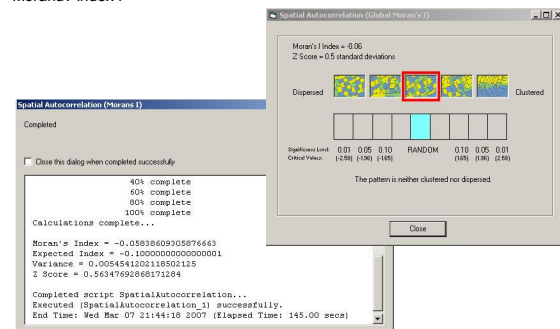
Morans Index

Spatial Autocorrelation (Global Moran's I)

Moran's I Index = -0.06
Z Score = 0.5 standard deviations

Dispersed

Clustered

| Significance Level: | 0.01 | 0.05 | 0.10 | RANDOM | 0.10 | 0.05 | 0.01 |
|---|---|---|---|---|---|---|---|
| Critical Value: | (-2.58) | (-1.96) | (-1.65) | | (1.65) | (1.96) | (2.58) |

The pattern is neither clustered nor dispersed.

Close

Spatial Autocorrelation (Morans I)

Completed

Close this dialog when completed successfully

40% complete
60% complete
80% complete
100% complete
Calculations complete...

Moran's Index = -0.05838609305876663
Expected Index = -0.10000000000000001
Variance = 0.0054541202118502125
Z Score = 0.56347692868171284

Completed script SpatialAutocorrelation...
Executed (SpatialAutocorrelation_1) successfully.
End Time: Wed Mar 07 21:44:18 2007 (Elapsed Time: 145.00 secs)